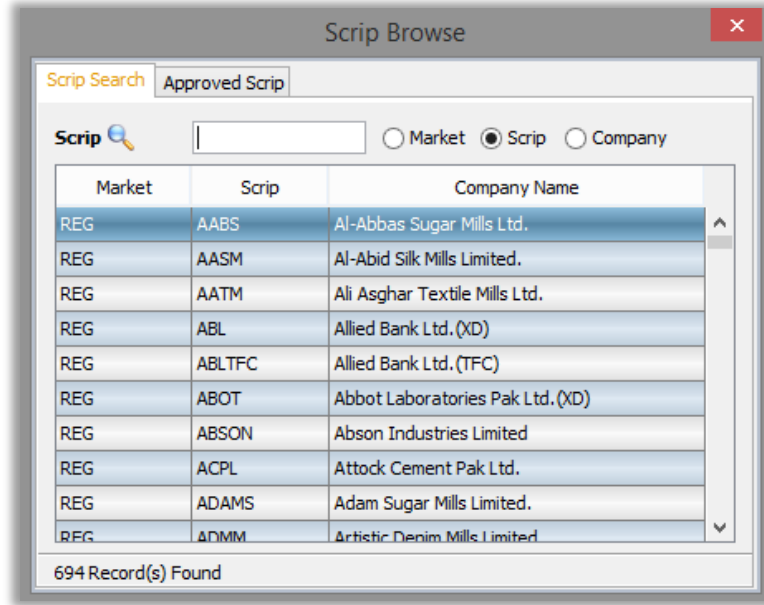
Scrip Browse

Scrip Search | Approved Scrip

Scrip

Market Scrip Company

| Market | Scrip | Company Name |
|---|---|---|
| REG | AABS | Al-Abbas Sugar Mills Ltd. |
| REG | AASM | Al-Abid Silk Mills Limited. |
| REG | AATM | Ali Asghar Textile Mills Ltd. |
| REG | ABL | Allied Bank Ltd.(XD) |
| REG | ABLTFC | Allied Bank Ltd.(TFC) |
| REG | ABOT | Abbot Laboratories Pak Ltd.(XD) |
| REG | ABSON | Abson Industries Limited |
| REG | ACPL | Attock Cement Pak Ltd. |
| REG | ADAMS | Adam Sugar Mills Limited. |
| REG | ADMM | Artistic Denim Mills Limited |

694 Record(s) Found